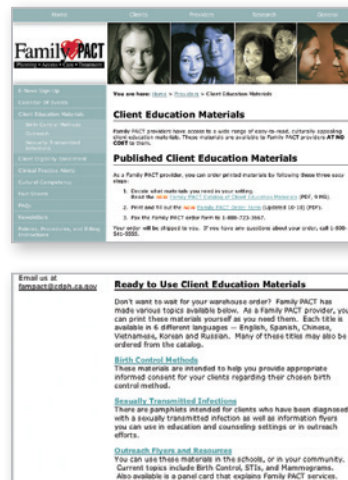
Home | Clients | Providers | Research | Donate

Family PACT
Planning • Access • Care • Treatment

E-News Sign-up
Calendar Of Events
Client Education Materials
Distribution Methods
Outreach
Sexually Transmitted Infections
Client Eligibility Determination
Clinical Practice Alerts
Cultural Competence
Fact Sheets
FAQs
Newsletters
Policies, Procedures, and Billing Instructions

You are here: Home > Providers > Client Education Materials

Client Education Materials

Family PACT providers have access to a wide range of easy-to-read, culturally appropriate client education materials. These materials are available to Family PACT providers AT NO COST to them.

Published Client Education Materials

As a Family PACT provider, you can order printed materials by following these three easy steps:

1. Decide what materials you need in your setting. Read the new Family PACT Catalog of Client Education Materials (PDF, 5 MB).
2. Print and fill out the new Family PACT Order Form (Updated 10/10) (PDF).
3. Fax the Family PACT order form to 1-800-723-3667.

Your order will be shipped to you. If you have any questions about your order, call 1-800-541-5555.

Email us at famsact@cdph.ca.gov

Ready to Use Client Education Materials

Don't want to wait for your warehouse order? Family PACT has made various topics available below. As a Family PACT provider, you can print these materials yourself as you need them. Each title is available in 6 different languages -- English, Spanish, Chinese, Vietnamese, Korean and Russian. Many of these titles may also be ordered from the catalog.

Birth Control Methods
These materials are intended to help you provide appropriate informed consent for your clients regarding their chosen birth control method.

Sexually Transmitted Infections
There are pamphlets intended for clients who have been diagnosed with a sexually transmitted infection as well as information flyers you can use in education and counseling settings or in outreach efforts.

Outreach Flyers and Resources
You can use these materials in the schools, or in your community. Current topics include Birth Control, STIs, and Mammograms. Also available is a panel card that explains Family PACT services.